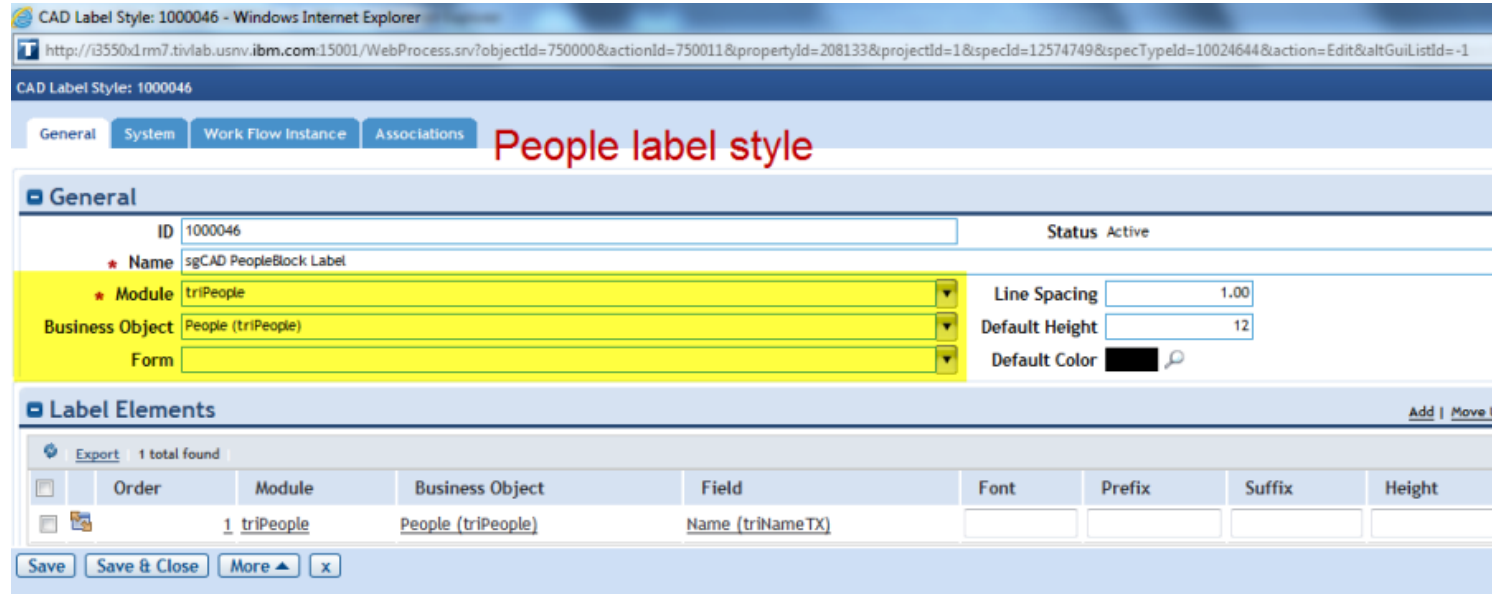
CAD Label Style: 1000046 - Windows Internet Explorer

http://i3550x1rm7.tivlab.usnv.ibm.com:15001/WebProcess.srv?objectId=750000&actionId=750011&propertyId=208133&projectId=1&specId=12574749&specTypeId=10024644&action=Edit&altGuiListId=-1

CAD Label Style: 1000046

General | System | Work Flow Instance | Associations

People label style

General

ID 1000046

Status Active

* Name sgCAD PeopleBlock Label

* Module triPeople

Line Spacing 1.00

Business Object People (triPeople)

Default Height 12

Form

Default Color

Label Elements

Add | Move

Export 1 total found

| | | Order | Module | Business Object | Field | Font | Prefix | Suffix | Height |
|---|---|---|---|---|---|---|---|---|---|
| | | 1 | triPeople | People (triPeople) | Name (triNameTX) | | | | |

Save | Save & Close | More | x